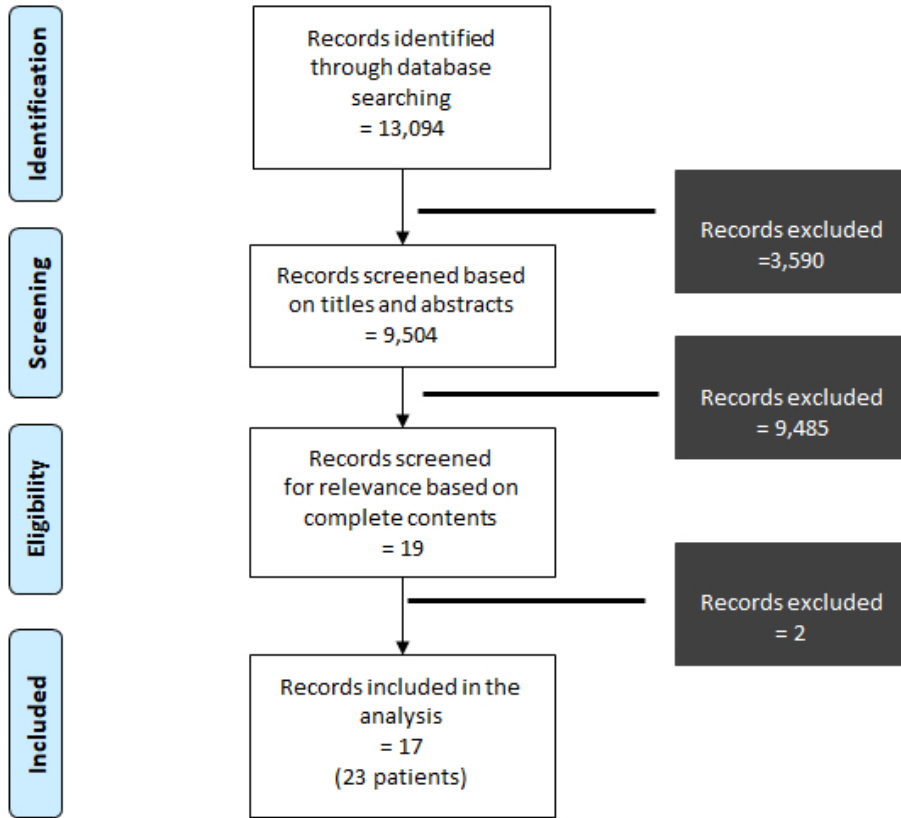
Identification

Records identified through database searching = 13,094

Records excluded =3,590

Screening

Records screened based on titles and abstracts = 9,504

Records excluded = 9,485

Eligibility

Records screened for relevance based on complete contents = 19

Records excluded = 2

Included

Records included in the analysis = 17 (23 patients)